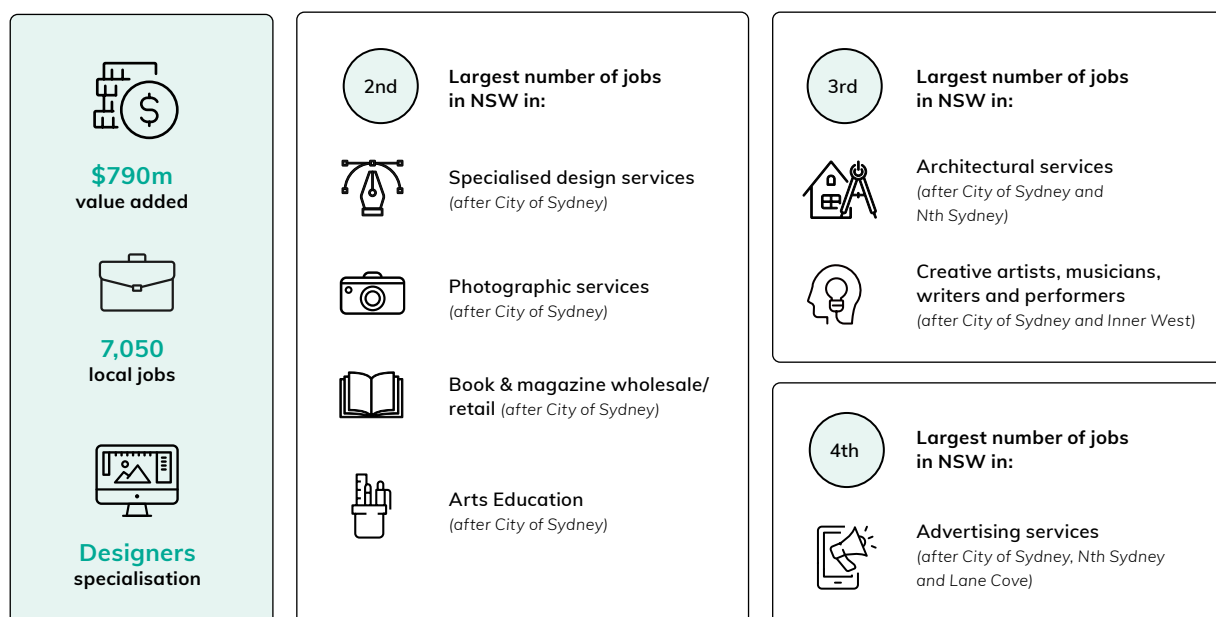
$790m
value added

7,050
local jobs

Designers
specialisation

2nd

Largest number of jobs in NSW in:

Specialised design services
(after City of Sydney)

Photographic services
(after City of Sydney)

Book & magazine wholesale/ retail (after City of Sydney)

Arts Education
(after City of Sydney)

3rd

Largest number of jobs in NSW in:

Architectural services
(after City of Sydney and Nth Sydney)

Creative artists, musicians, writers and performers
(after City of Sydney and Inner West)

4th

Largest number of jobs in NSW in:

Advertising services
(after City of Sydney, Nth Sydney and Lane Cove)